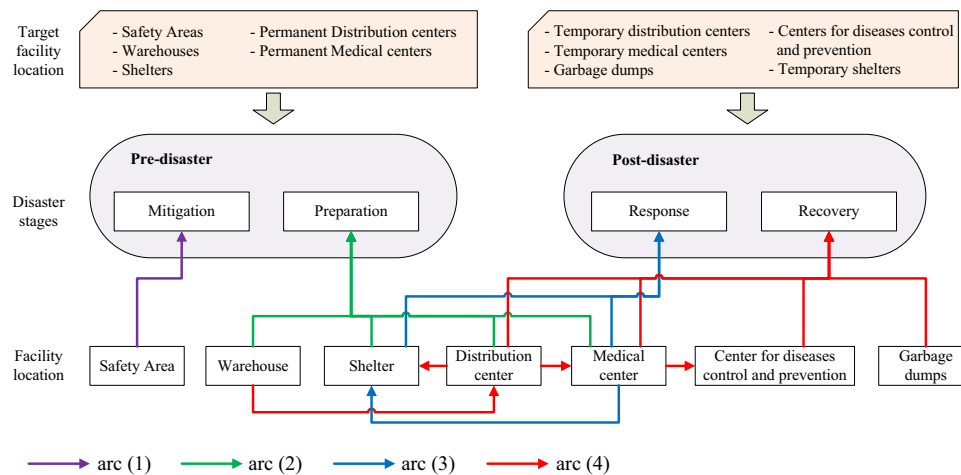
Target facility location

- Safety Areas
- Warehouses
- Shelters
- Permanent Distribution centers
- Permanent Medical centers

- Temporary distribution centers
- Temporary medical centers
- Garbage dumps
- Centers for diseases control and prevention
- Temporary shelters

Disaster stages

Pre-disaster

Mitigation

Preparation

Post-disaster

Response

Recovery

Facility location

Safety Area

Warehouse

Shelter

Distribution center

Medical center

Center for diseases control and prevention

Garbage dumps

arc (1)

arc (2)

arc (3)

arc (4)